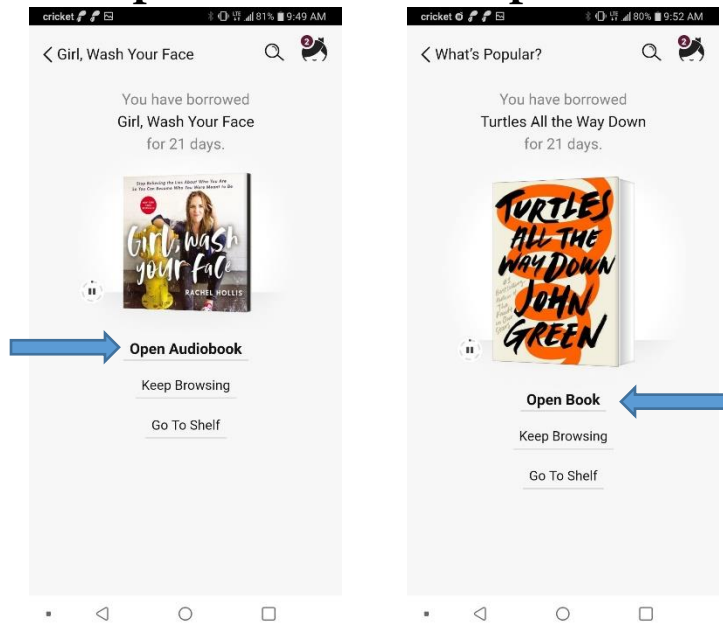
cricket 81% 9:49 AM

< Girl, Wash Your Face

2

You have borrowed
Girl, Wash Your Face
for 21 days.

Stop Believing the Lies About Who You Are So You Can Become Who You Were Meant to Be

Girl, wash your face

RACHEL HOLLIS

Open Audiobook

Keep Browsing

Go To Shelf

cricket 80% 9:52 AM

< What's Popular?

2

You have borrowed
Turtles All the Way Down
for 21 days.

TURTLES ALL THE WAY DOWN

JOHN GREEN

Open Book

Keep Browsing

Go To Shelf